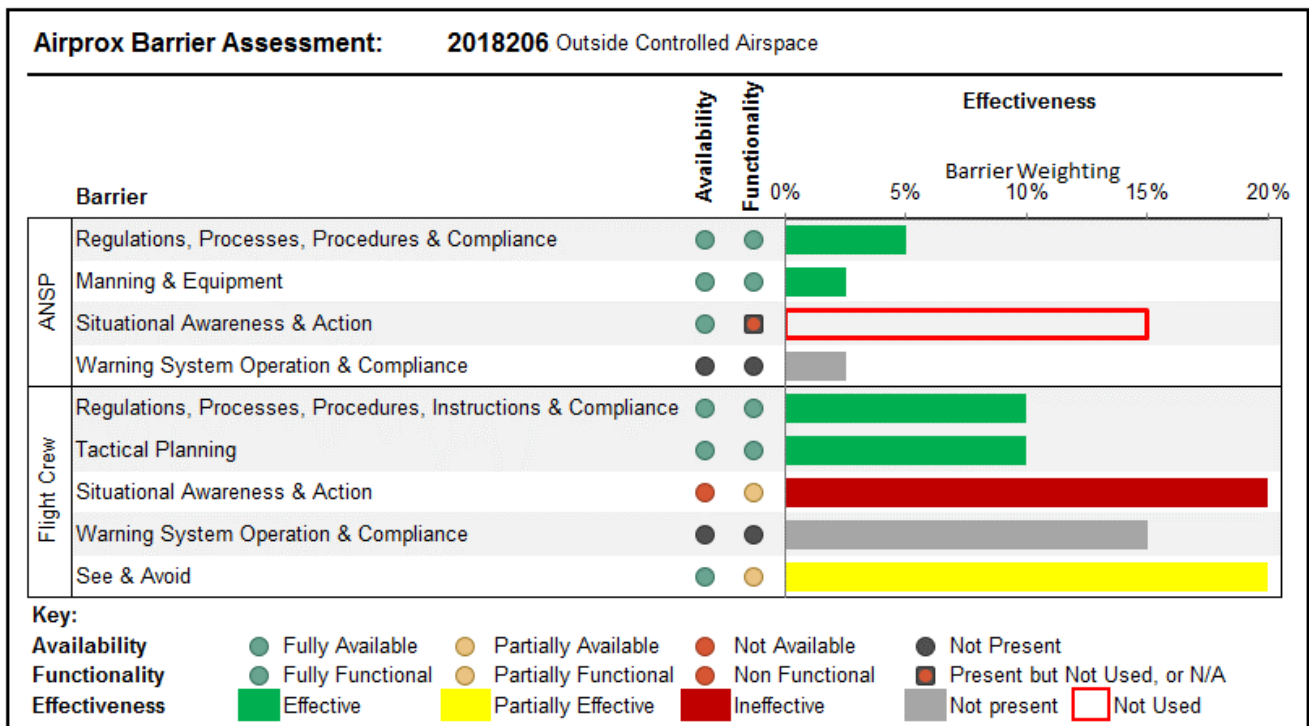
Airprox Barrier Assessment: 2018206 Outside Controlled Airspace

| | Barrier | Availability | Functionality | Effectiveness: Barrier Weighting 0% 5% 10% 15% 20% |
|---|---|---|---|---|
| ANSP | Regulations, Processes, Procedures & Compliance | | | |
| | Manning & Equipment | | | |
| | Situational Awareness & Action | | | |
| | Warning System Operation & Compliance | | | |
| Flight Crew | Regulations, Processes, Procedures, Instructions & Compliance | | | |
| | Tactical Planning | | | |
| | Situational Awareness & Action | | | |
| | Warning System Operation & Compliance | | | |
| | See & Avoid | | | |

Key:
Availability: Fully Available, Partially Available, Not Available, Not Present
Functionality: Fully Functional, Partially Functional, Non Functional, Present but Not Used, or N/A
Effectiveness: Effective, Partially Effective, Ineffective, Not present, Not Used